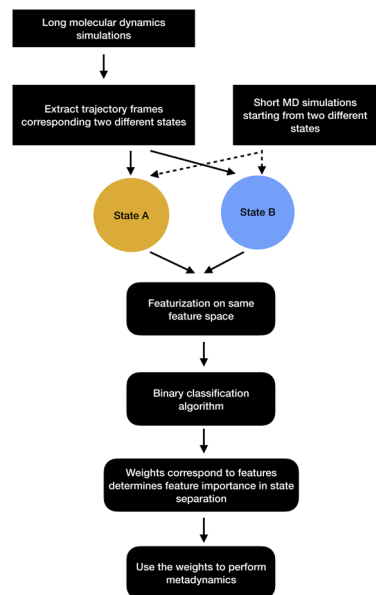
Long molecular dynamics simulations

Extract trajectory frames corresponding two different states

Short MD simulations starting from two different states

State A

State B

Featurization on same feature space

Binary classification algorithm

Weights correspond to features determines feature importance in state separation

Use the weights to perform metadynamics